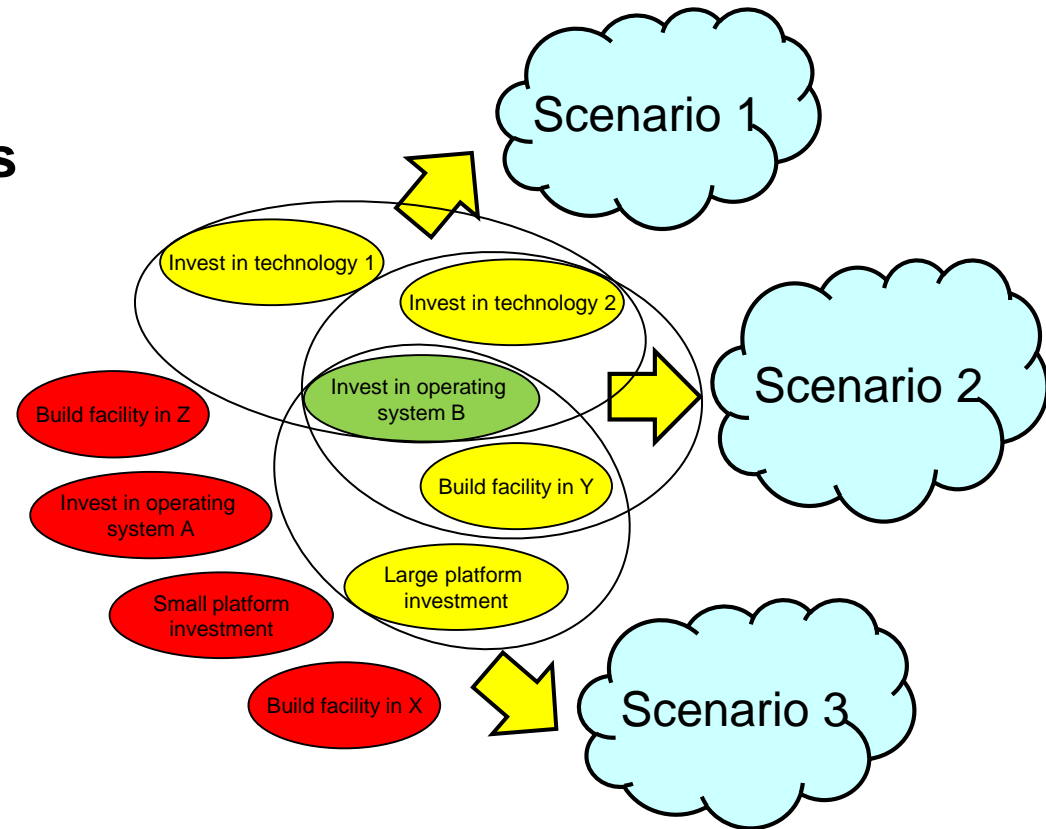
s

Scenario 1

Invest in technology 1

Invest in technology 2

Invest in operating system B

Scenario 2

Build facility in Z

Build facility in Y

Invest in operating system A

Large platform investment

Small platform investment

Build facility in X

Scenario 3